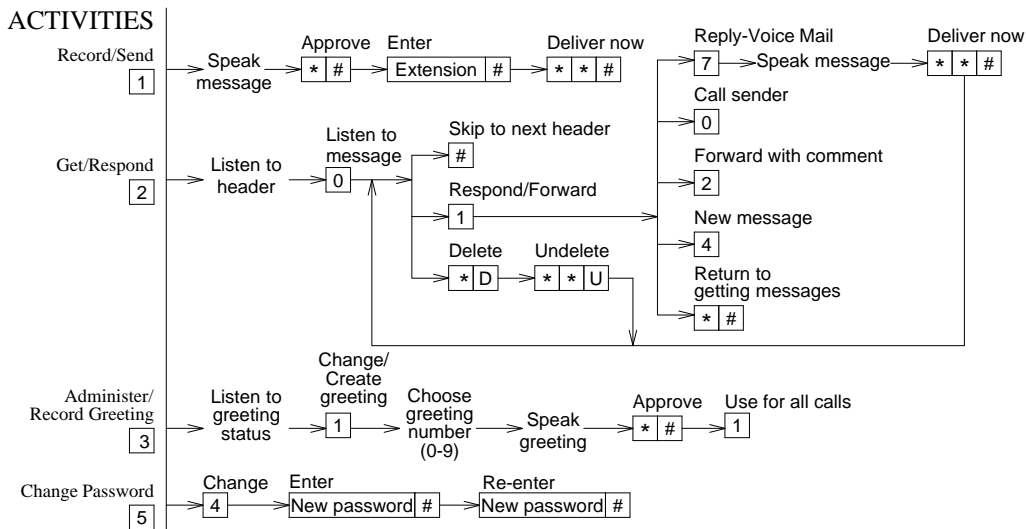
ACTIVITIES

Record/Send
1
Speak message
Approve
* #
Enter
Extension #
Deliver now
* * #

Reply-Voice Mail
7
Speak message
Deliver now
* * #

Call sender
0

Get/Respond
2
Listen to header
Listen to message
0
Skip to next header
#
Respond/Forward
1
Delete
* D
Undelete
* * U

Forward with comment
2
New message
4
Return to getting messages
* #

Administer/ Record Greeting
3
Listen to greeting status
Change/ Create greeting
1
Choose greeting number (0-9)
Speak greeting
Approve
* #
Use for all calls
1

Change Password
5
Change
4
Enter
New password #
Re-enter
New password #